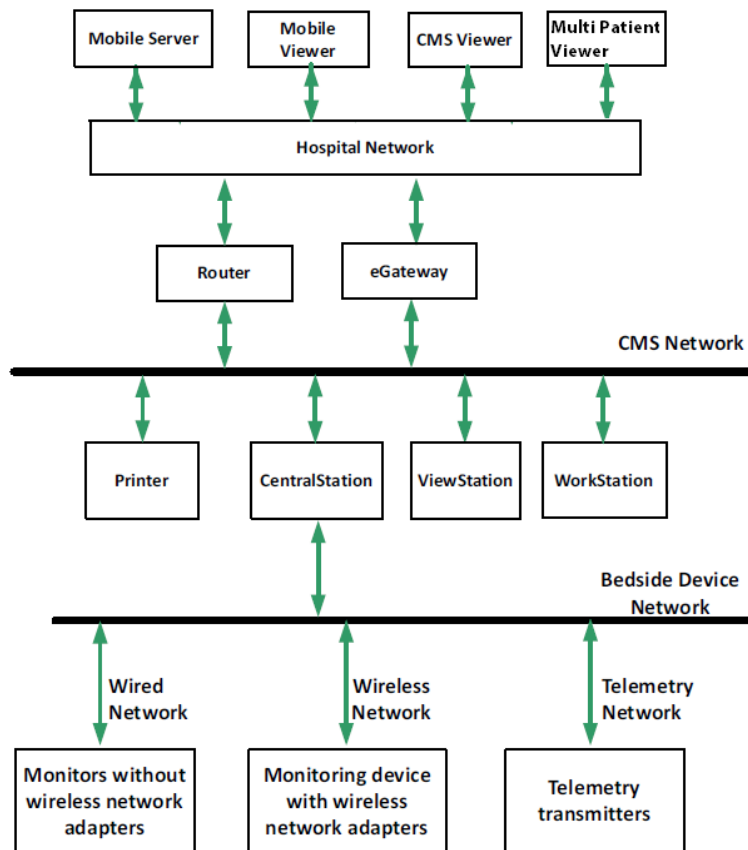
Mobile Server

Mobile Viewer

CMS Viewer

Multi Patient Viewer

Hospital Network

Router

eGateway

CMS Network

Printer

CentralStation

ViewStation

WorkStation

Bedside Device Network

Wired Network

Wireless Network

Telemetry Network

Monitors without wireless network adapters

Monitoring device with wireless network adapters

Telemetry transmitters